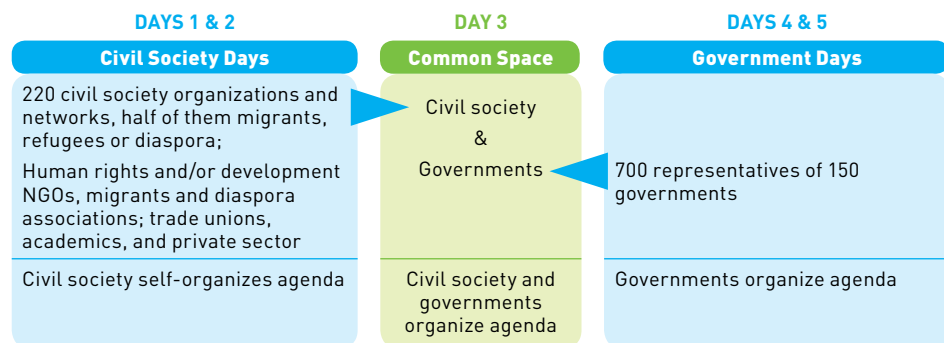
DAYS 1 & 2

Civil Society Days

220 civil society organizations and networks, half of them migrants, refugees or diaspora;

Human rights and/or development NGOs, migrants and diaspora associations; trade unions, academics, and private sector

Civil society self-organizes agenda

DAY 3

Common Space

Civil society

&

Governments

Civil society and governments organize agenda

DAYS 4 & 5

Government Days

700 representatives of 150 governments

Governments organize agenda